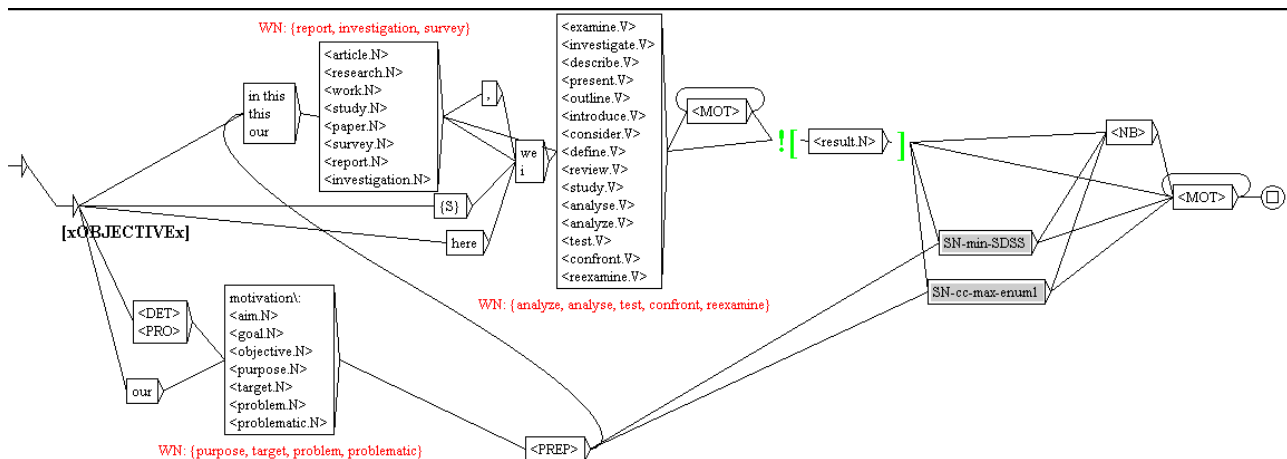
WN: {report, investigation, survey}

in this
this
our

<article.N>
<research.N>
<work.N>
<study.N>
<paper.N>
<survey.N>
<report.N>
<investigation.N>

,

we
i

{S}

here

[xOBJECTIVEx]

<examine.V>
<investigate.V>
<describe.V>
<present.V>
<outline.V>
<introduce.V>
<consider.V>
<define.V>
<review.V>
<study.V>
<analyse.V>
<analyze.V>
<test.V>
<confront.V>
<reexamine.V>

<MOT>

! [ ~ <result.N> ]

<NB>

<MOT>

SN-min-SDSS

SN-cc-max-enum1

WN: {analyze, analyse, test, confront, reexamine}

<DET>
<PRO>

our

motivation\:
<aim.N>
<goal.N>
<objective.N>
<purpose.N>
<target.N>
<problem.N>
<problematic.N>

WN: {purpose, target, problem, problematic}

<PREP>